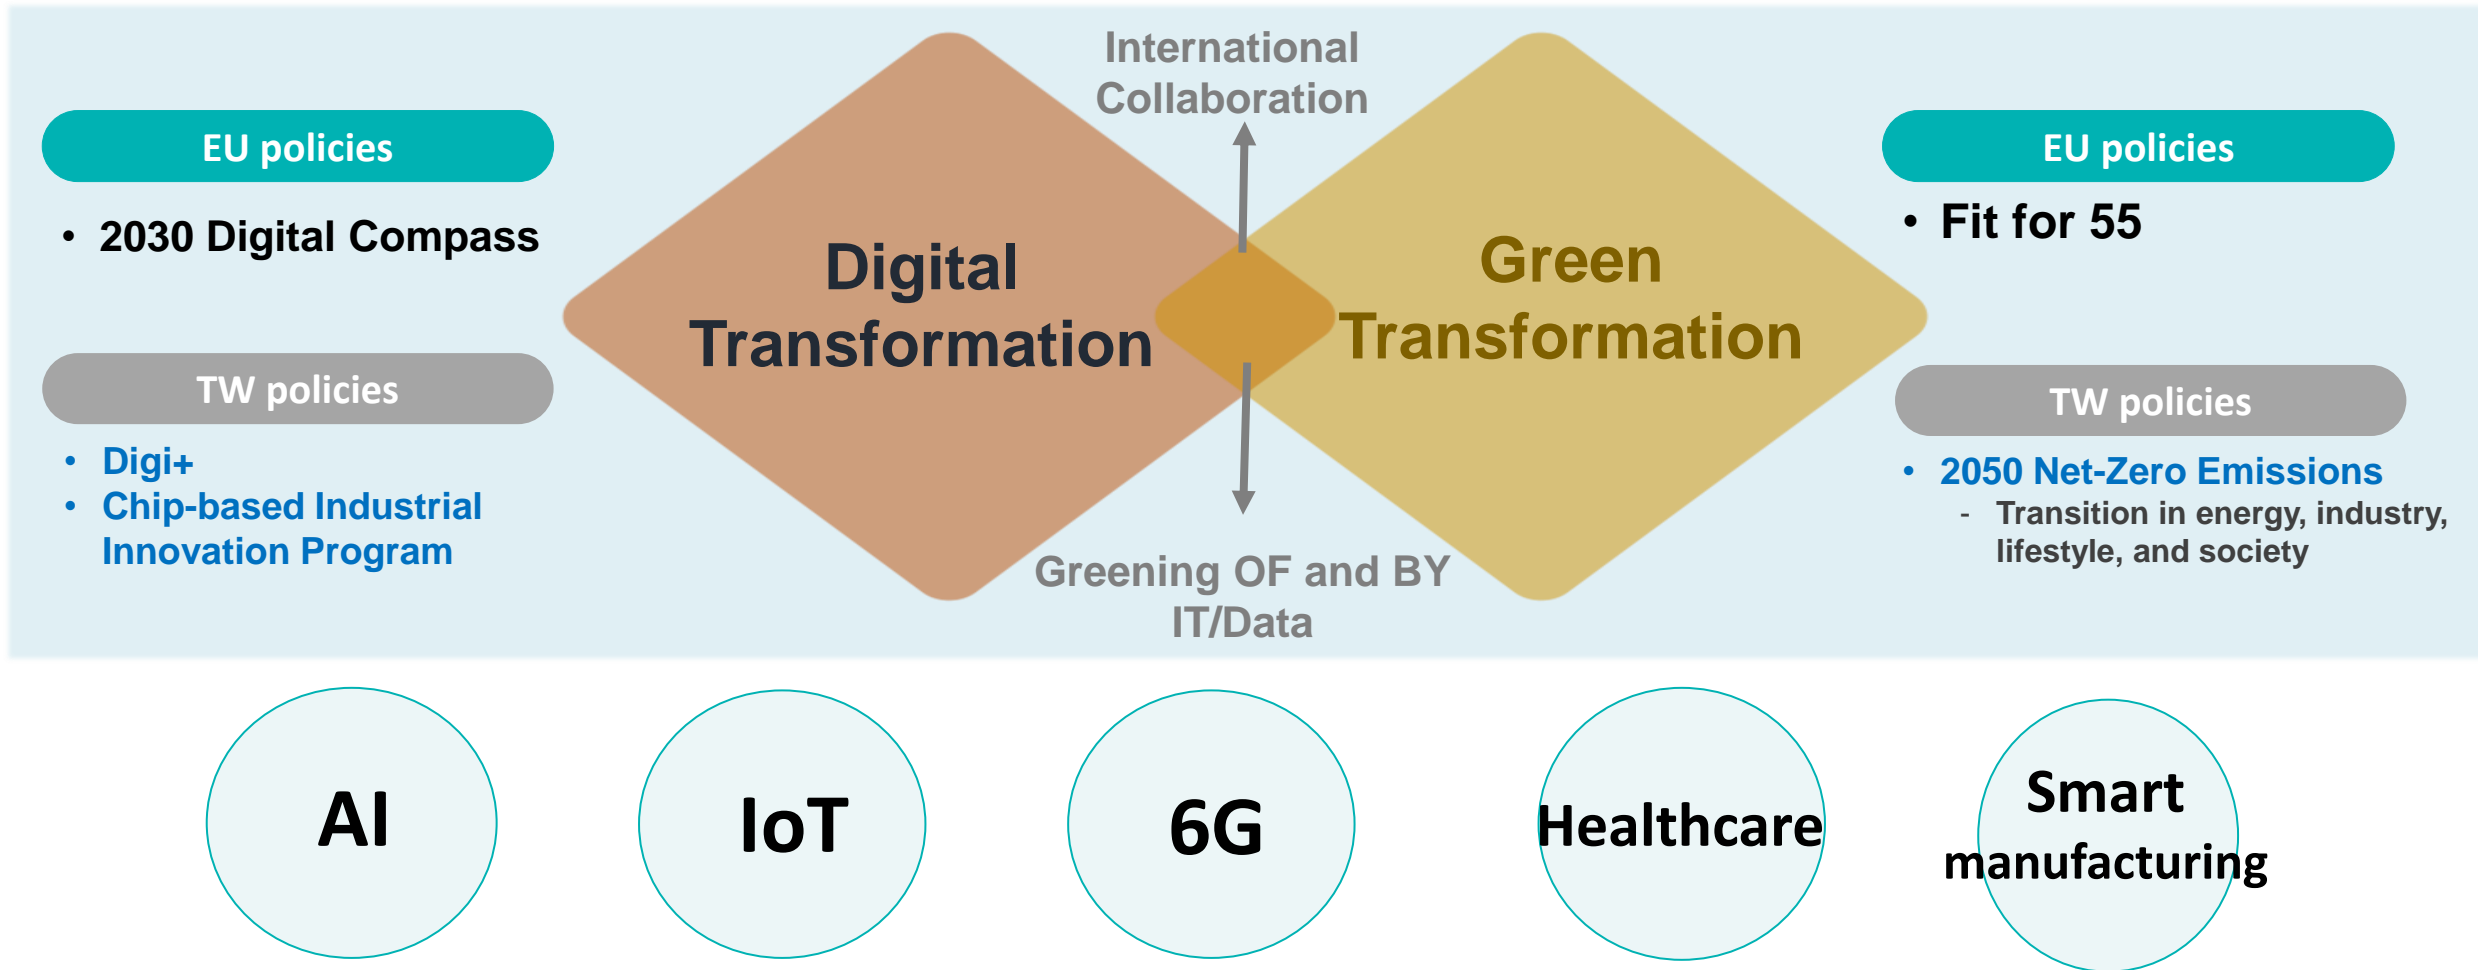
EU policies

• 2030 Digital Compass

TW policies

• Digi+
• Chip-based Industrial Innovation Program

International Collaboration

Digital Transformation

Green Transformation

Greening OF and BY IT/Data

EU policies

• Fit for 55

TW policies

• 2050 Net-Zero Emissions
- Transition in energy, industry, lifestyle, and society

AI

IoT

6G

Healthcare

Smart manufacturing